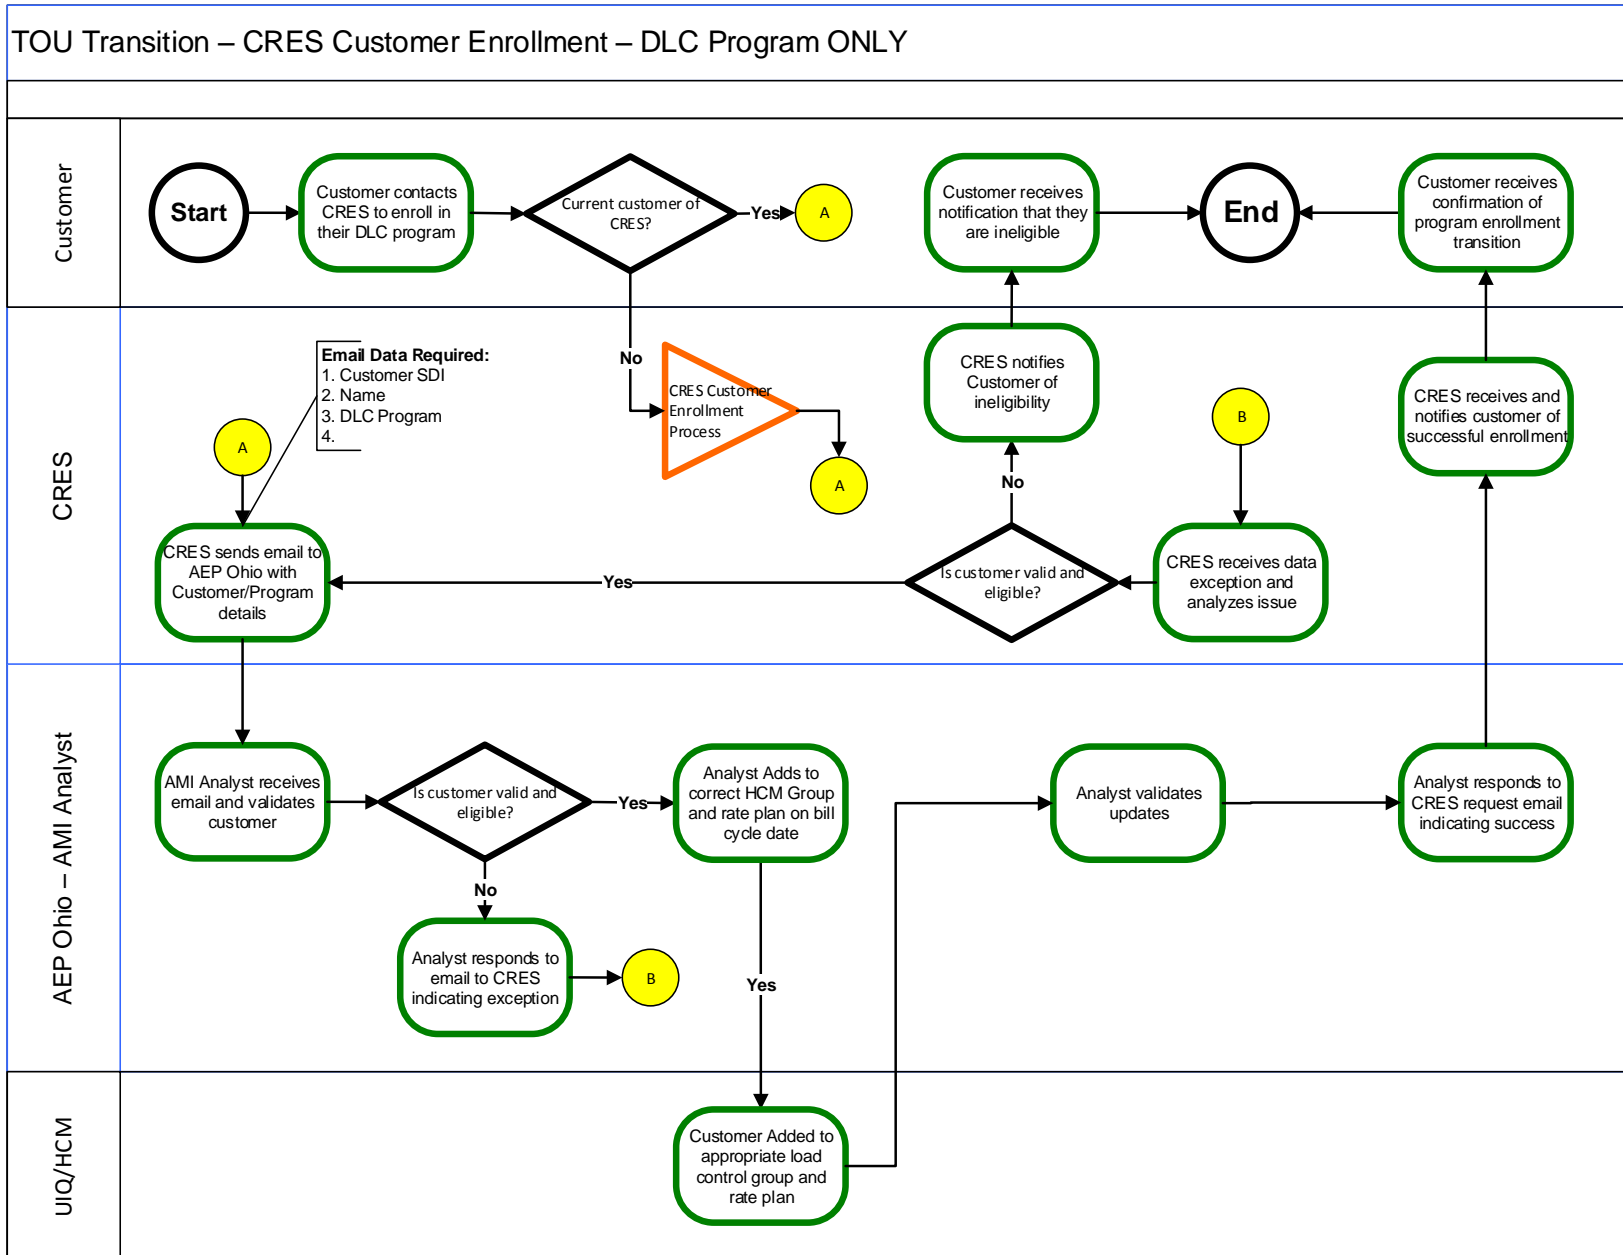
TOU Transition – CRES Customer Enrollment – DLC Program ONLY

Customer

Start

Customer contacts CRES to enroll in their DLC program

Current customer of CRES?

Yes

A

Customer receives notification that they are ineligible

End

Customer receives confirmation of program enrollment transition

CRES

Email Data Required:
1. Customer SDI
2. Name
3. DLC Program
4.

No

CRES Customer Enrollment Process

A

A

CRES notifies Customer of ineligibility

B

CRES receives and notifies customer of successful enrollment

No

CRES sends email to AEP Ohio with Customer/Program details

Yes

Is customer valid and eligible?

CRES receives data exception and analyzes issue

AEP Ohio – AMI Analyst

AMI Analyst receives email and validates customer

Is customer valid and eligible?

Yes

Analyst Adds to correct HCM Group and rate plan on bill cycle date

Analyst validates updates

Analyst responds to CRES request email indicating success

No

Analyst responds to email to CRES indicating exception

B

Yes

UIQ/HCM

Customer Added to appropriate load control group and rate plan